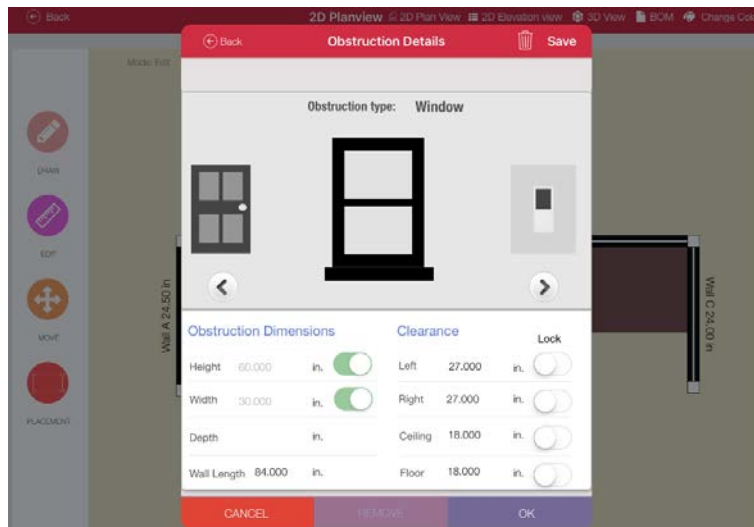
Back

2D Planview 2D Plan View 2D Elevation view 3D View BOM Change Co

Mode: Edit

DRAW

EDIT

MOVE

PLACEMENT

Wall A 24.50 in

Wall C 24.00 in

Back

Obstruction Details

Save

Obstruction type: Window

Obstruction Dimensions

Height 60.000 in.

Width 30.000 in.

Depth in.

Wall Length 84.000 in.

Clearance

Lock

Left 27.000 in.

Right 27.000 in.

Ceiling 18.000 in.

Floor 18.000 in.

CANCEL

REMOVE

OK